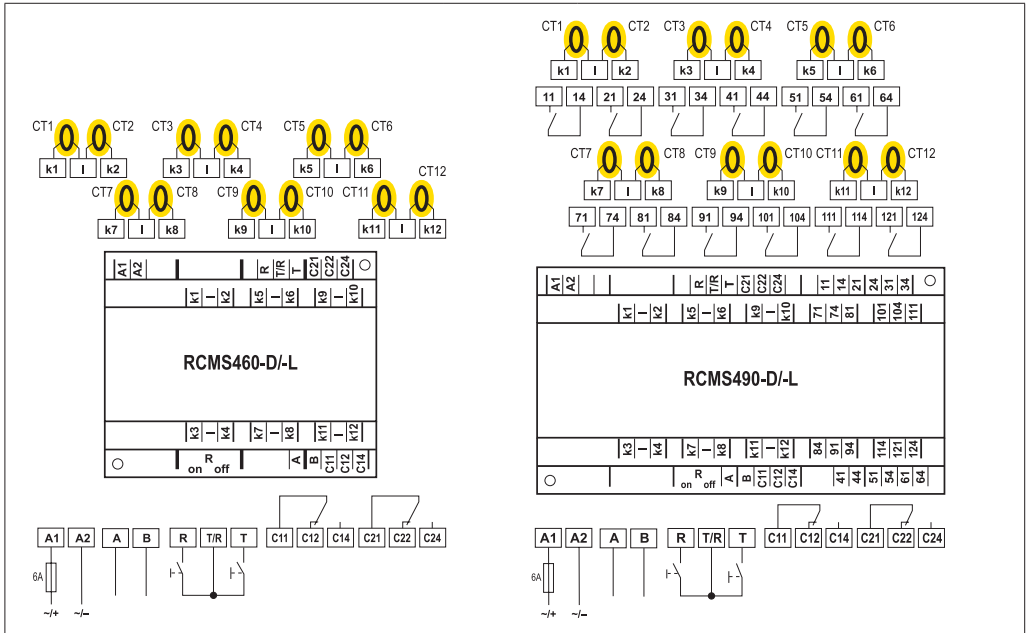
CT1 CT2 CT3 CT4 CT5 CT6
k1 l k2 k3 l k4 k5 l k6
CT7 CT8 CT9 CT10 CT11 CT12
k7 l k8 k9 l k10 k11 l k12

A1 A2 R T/R T C21 C22 C24
k1 l k2 k5 l k6 k9 l k10

RCMS460-D/-L

k3 l k4 k7 l k8 k11 l k12
on R off A B C11 C12 C14

A1 A2 A B R T/R T C11 C12 C14 C21 C22 C24
6A
~/+ ~/−

CT1 CT2 CT3 CT4 CT5 CT6
k1 l k2 k3 l k4 k5 l k6
11 14 21 24 31 34 41 44 51 54 61 64
CT7 CT8 CT9 CT10 CT11 CT12
k7 l k8 k9 l k10 k11 l k12
71 74 81 84 91 94 101 104 111 114 121 124

A1 A2 R T/R T C21 C22 C24 11 14 21 24 31 34
k1 l k2 k5 l k6 k9 l k10 71 74 81 101 104 111

RCMS490-D/-L

k3 l k4 k7 l k8 k11 l k12 84 91 94 114 121 124
on R off A B C11 C12 C14 41 44 51 54 61 64

A1 A2 A B R T/R T C11 C12 C14 C21 C22 C24
6A
~/+ ~/−